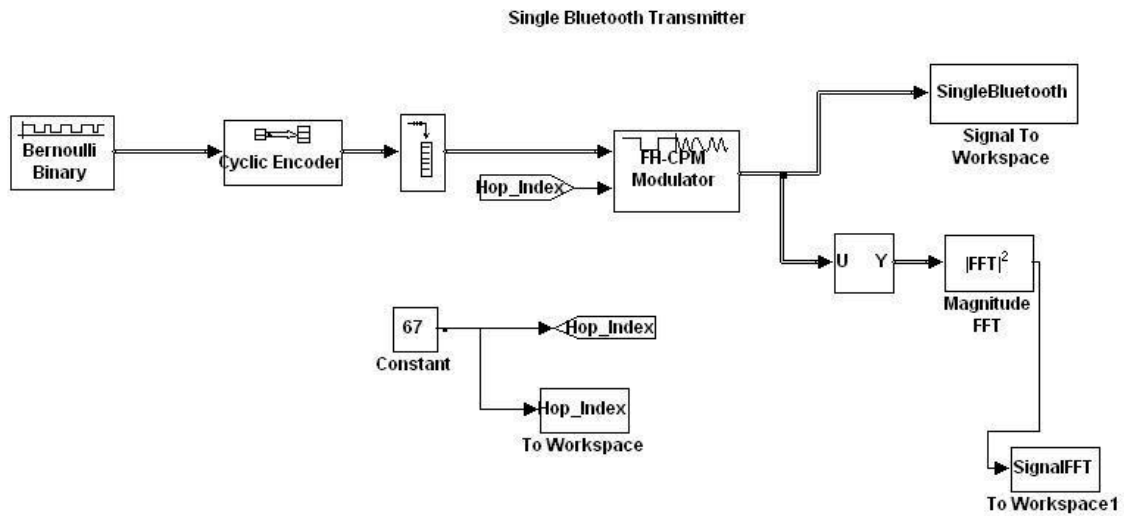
Single Bluetooth Transmitter

Bernoulli Binary

Cyclic Encoder

FH-CPM Modulator

Hop_Index

SingleBluetooth

Signal To Workspace

U Y

$|FFT|^2$

Magnitude FFT

67

Constant

Hop_Index

Hop_Index

To Workspace

SignalFFT

To Workspace1